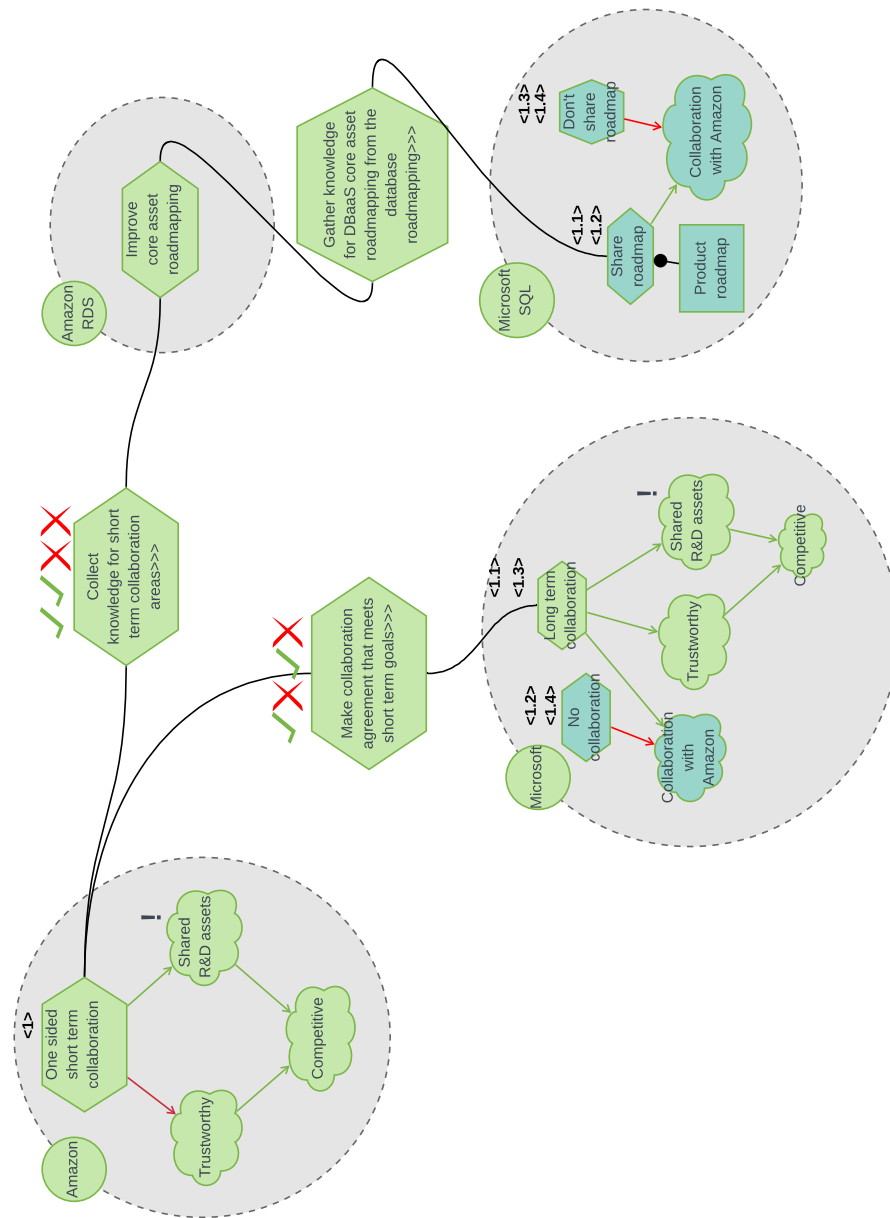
Amazon

<1>

One sided short term collaboration

Trustworthy

Shared R&D assets

!

Competitive

Collect knowledge for short term collaboration areas>>>

Make collaboration agreement that meets short term goals>>>

Microsoft

<1.2>
<1.4>

No collaboration

Collaboration with Amazon

<1.1>
<1.3>

Long term collaboration

Trustworthy

Shared R&D assets

!

Competitive

Amazon RDS

Improve core asset roadmapping

Gather knowledge for DBaaS core asset roadmapping from the database roadmapping>>>

Microsoft SQL

<1.1>
<1.2>

Share roadmap

Product roadmap

<1.3>
<1.4>

Don't share roadmap

Collaboration with Amazon